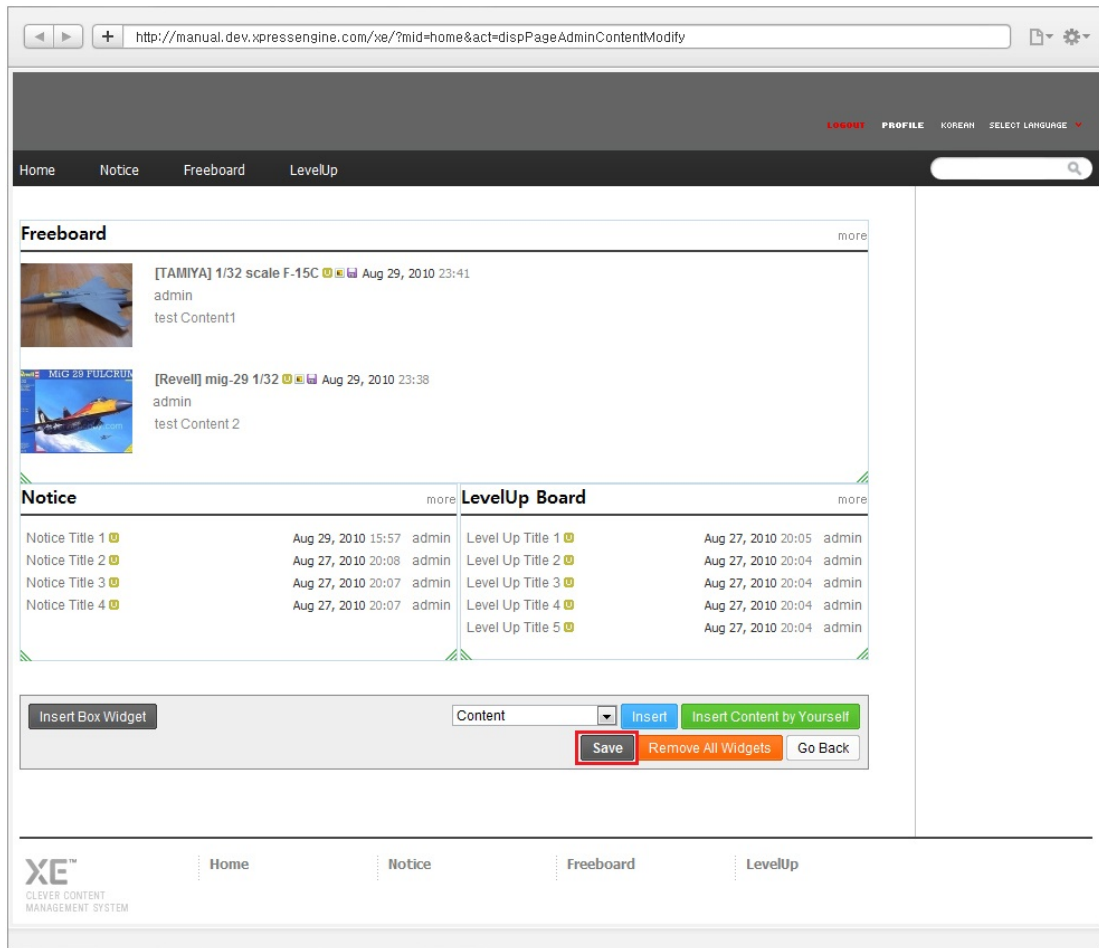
http://manual.dev.xpressengine.com/xe/?mid=home&act=dispPageAdminContentModify

LOGOUT PROFILE KOREAN SELECT LANGUAGE

Home Notice Freeboard LevelUp

Freeboard more

[TAMIYA] 1/32 scale F-15C Aug 29, 2010 23:41
admin
test Content1

MiG 29 FULCRUM

[Revell] mig-29 1/32 Aug 29, 2010 23:38
admin
test Content 2

Notice more

| | | |
|---|---|---|
| Notice Title 1 | Aug 29, 2010 15:57 | admin |
| Notice Title 2 | Aug 27, 2010 20:08 | admin |
| Notice Title 3 | Aug 27, 2010 20:07 | admin |
| Notice Title 4 | Aug 27, 2010 20:07 | admin |

LevelUp Board more

| | | |
|---|---|---|
| Level Up Title 1 | Aug 27, 2010 20:05 | admin |
| Level Up Title 2 | Aug 27, 2010 20:04 | admin |
| Level Up Title 3 | Aug 27, 2010 20:04 | admin |
| Level Up Title 4 | Aug 27, 2010 20:04 | admin |
| Level Up Title 5 | Aug 27, 2010 20:04 | admin |

Insert Box Widget
Content Insert Insert Content by Yourself
Save Remove All Widgets Go Back

XE™
CLEVER CONTENT MANAGEMENT SYSTEM

Home Notice Freeboard LevelUp